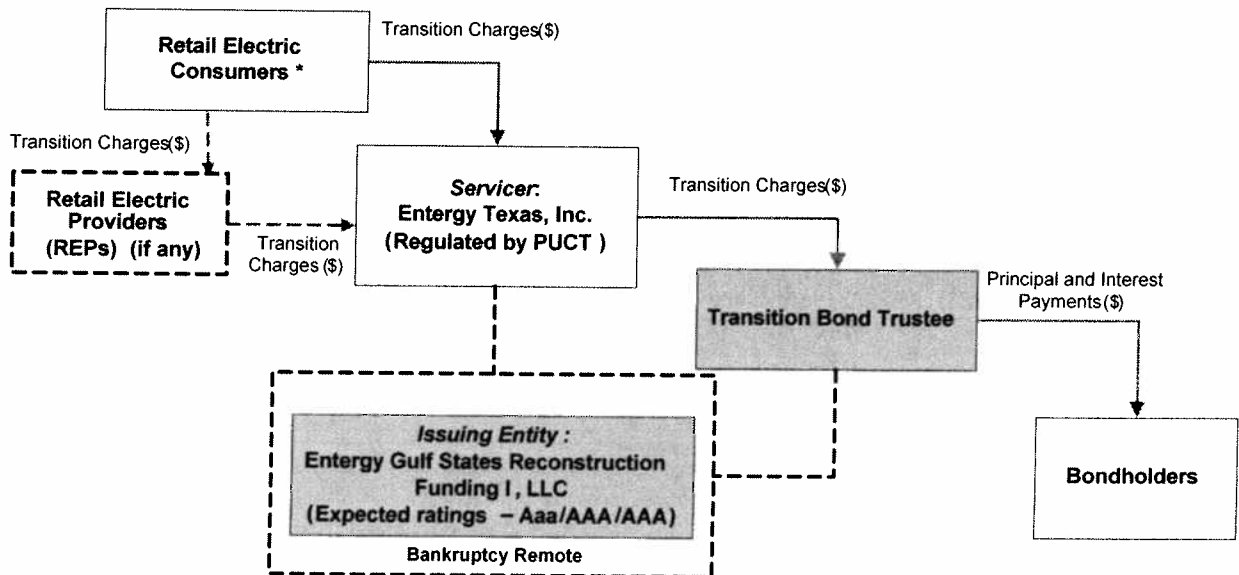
Retail Electric Consumers *

Transition Charges($)

Transition Charges($)

Retail Electric Providers (REPs) (if any)

Transition Charges ($)

Servicer: Entergy Texas, Inc. (Regulated by PUCT )

Transition Charges($)

Transition Bond Trustee

Principal and Interest Payments ($)

Issuing Entity : Entergy Gulf States Reconstruction Funding I, LLC (Expected ratings – Aaa/AAA/AAA)

Bankruptcy Remote

Bondholders